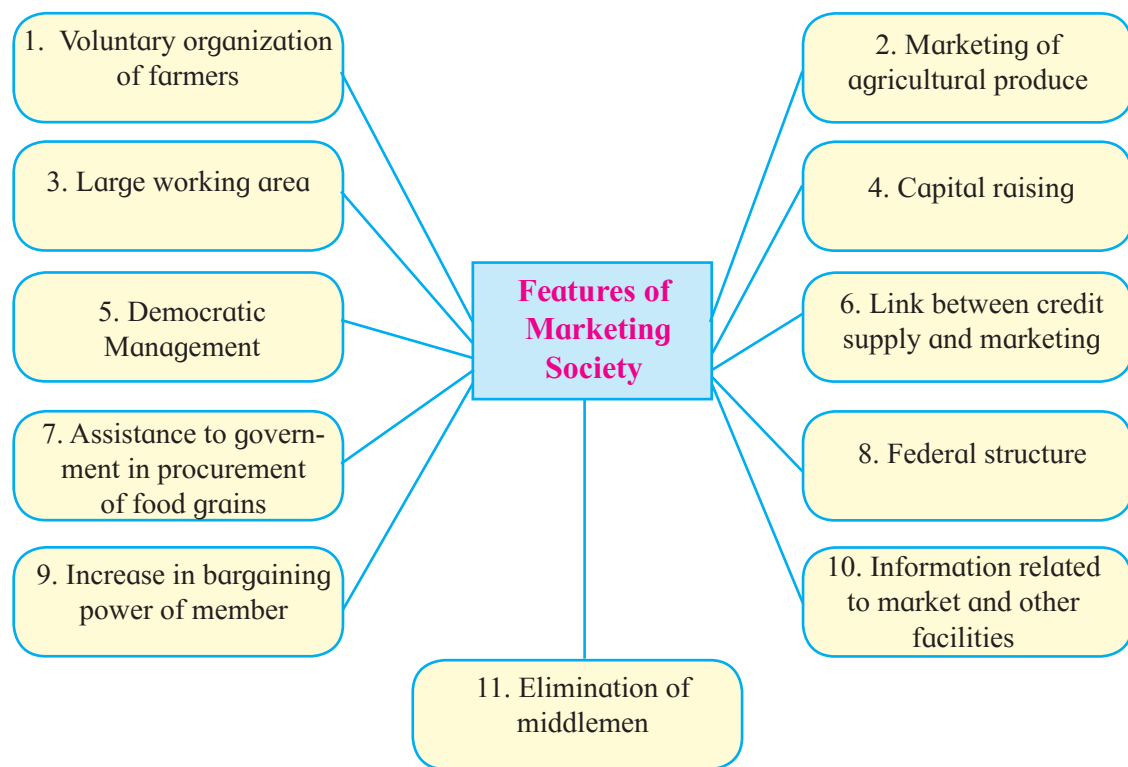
Features of Marketing Society

1. Voluntary organization of farmers

2. Marketing of agricultural produce

3. Large working area

4. Capital raising

5. Democratic Management

6. Link between credit supply and marketing

7. Assistance to government in procurement of food grains

8. Federal structure

9. Increase in bargaining power of member

10. Information related to market and other facilities

11. Elimination of middlemen